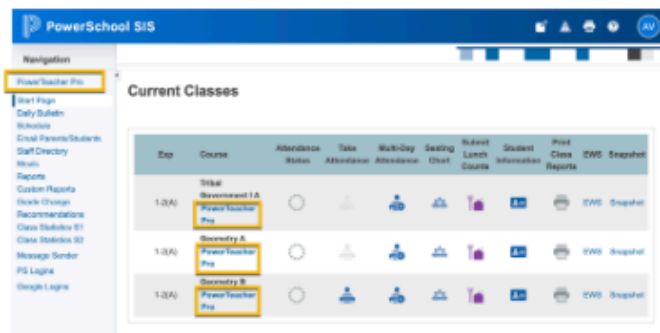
PowerSchool SIS

AV

Navigation

PowerTeacher Pro

Start Page
Daily Bulletin
Schedule
Email Parents/Students
Staff Directory
Meals
Reports
Custom Reports
Grade Change
Recommendations
Class Statistics S1
Class Statistics S2
Message Sender
PS Logins
Google Logins

Current Classes

| Exp | Course | Attendance Status | Take Attendance | Multi-Day Attendance | Seating Chart | Submit Lunch Counts | Student Information | Print Class Reports | EWS | Snapshot |
|---|---|---|---|---|---|---|---|---|---|---|
| 1-2(A) | Tribal Government 1 A PowerTeacher Pro | | | | | | | | EWS | Snapshot |
| 1-2(A) | Geometry A PowerTeacher Pro | | | | | | | | EWS | Snapshot |
| 1-2(A) | Geometry B PowerTeacher Pro | | | | | | | | EWS | Snapshot |